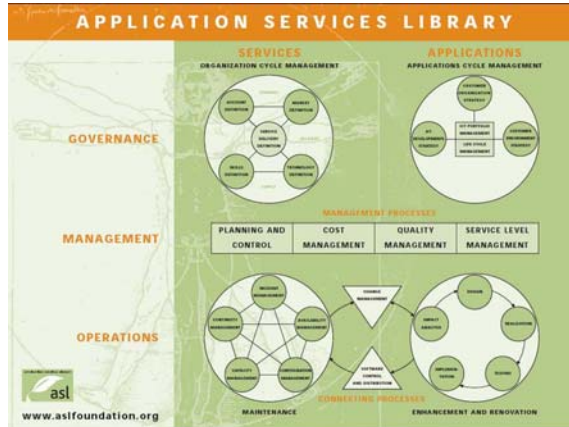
APPLICATION SERVICES LIBRARY

SERVICES
ORGANIZATION CYCLE MANAGEMENT

APPLICATIONS
APPLICATIONS CYCLE MANAGEMENT

GOVERNANCE

ACCOUNT DEFINITION
MARKET DEFINITION
SERVICE DELIVERY DEFINITION
SKILLS DEFINITION
TECHNOLOGY DEFINITION

CUSTOMER ORGANIZATION STRATEGY
ICT DEVELOPMENT STRATEGY
ICT PORTFOLIO MANAGEMENT
LIFE CYCLE MANAGEMENT
CUSTOMER ENVIRONMENT STRATEGY

MANAGEMENT PROCESSES

MANAGEMENT

| PLANNING AND CONTROL | COST MANAGEMENT | QUALITY MANAGEMENT | SERVICE LEVEL MANAGEMENT |
|---|---|---|---|

OPERATIONS

INCIDENT MANAGEMENT
CONTINUITY MANAGEMENT
AVAILABILITY MANAGEMENT
CAPACITY MANAGEMENT
CONFIGURATION MANAGEMENT

CHANGE MANAGEMENT
SOFTWARE CONTROL AND DISTRIBUTION

DESIGN
IMPACT ANALYSIS
REALIZATION
IMPLEMENTATION
TESTING

CONNECTING PROCESSES

MAINTENANCE

ENHANCEMENT AND RENOVATION

asl

www.aslfoundation.org